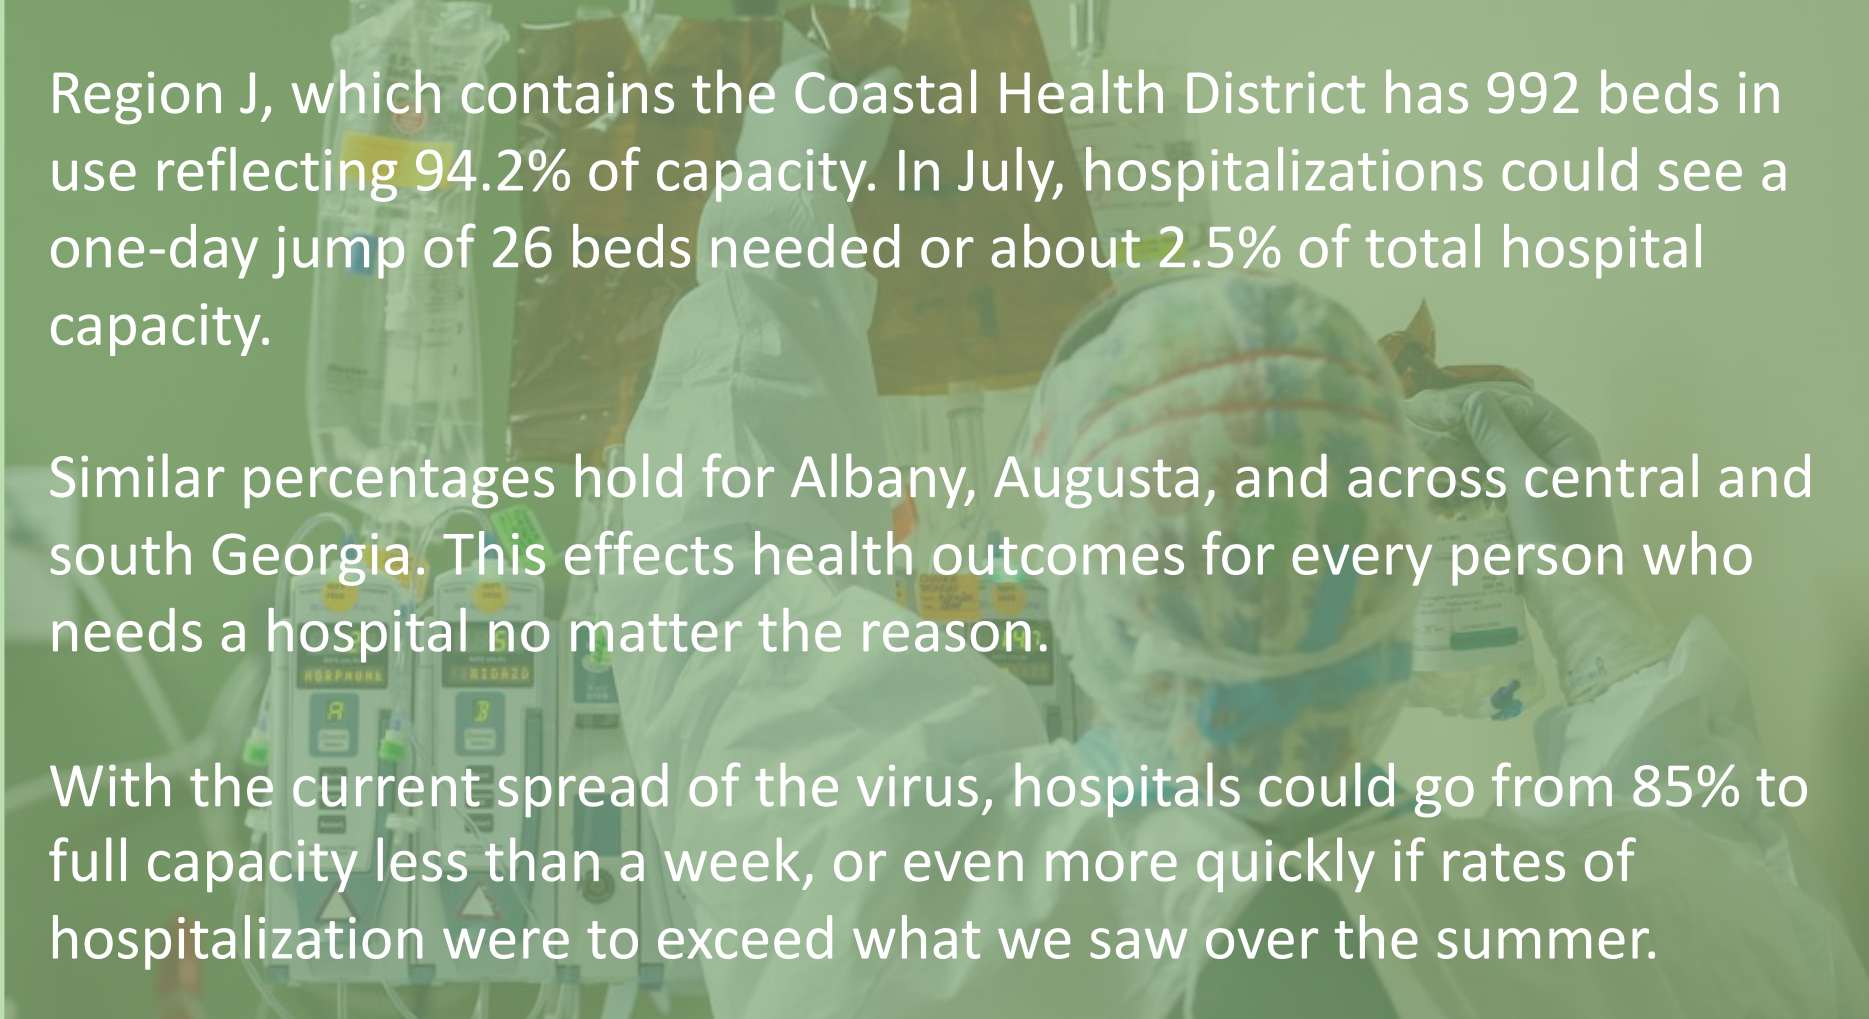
Region J, which contains the Coastal Health District has 992 beds in use reflecting 94.2% of capacity. In July, hospitalizations could see a one-day jump of 26 beds needed or about 2.5% of total hospital capacity.

Similar percentages hold for Albany, Augusta, and across central and south Georgia. This effects health outcomes for every person who needs a hospital no matter the reason.

With the current spread of the virus, hospitals could go from 85% to full capacity less than a week, or even more quickly if rates of hospitalization were to exceed what we saw over the summer.